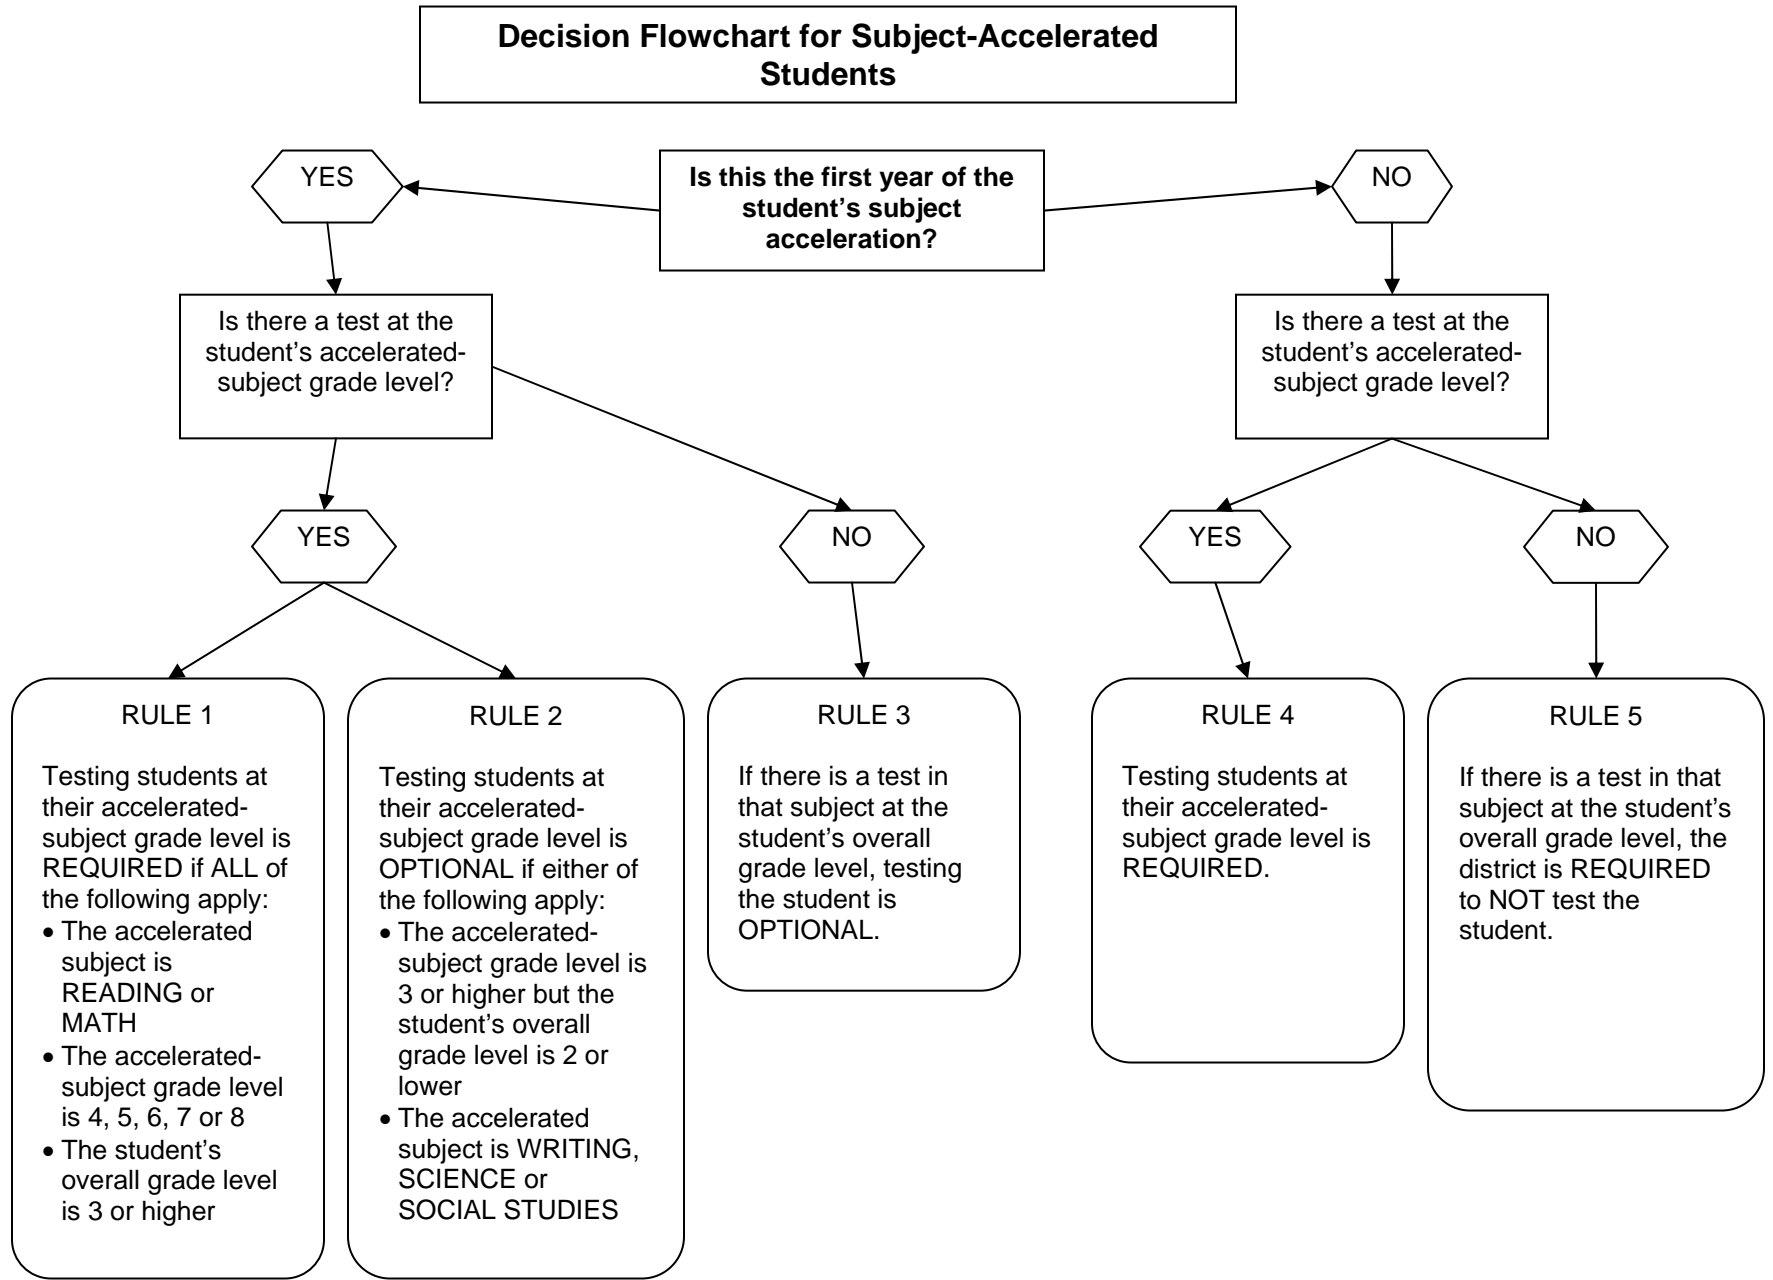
Decision Flowchart for Subject-Accelerated Students

YES

Is this the first year of the student's subject acceleration?

NO

Is there a test at the student's accelerated-subject grade level?

Is there a test at the student's accelerated-subject grade level?

YES

NO

YES

NO

RULE 1

Testing students at their accelerated-subject grade level is REQUIRED if ALL of the following apply:
• The accelerated subject is READING or MATH
• The accelerated-subject grade level is 4, 5, 6, 7 or 8
• The student's overall grade level is 3 or higher

RULE 2

Testing students at their accelerated-subject grade level is OPTIONAL if either of the following apply:
• The accelerated-subject grade level is 3 or higher but the student's overall grade level is 2 or lower
• The accelerated subject is WRITING, SCIENCE or SOCIAL STUDIES

RULE 3

If there is a test in that subject at the student's overall grade level, testing the student is OPTIONAL.

RULE 4

Testing students at their accelerated-subject grade level is REQUIRED.

RULE 5

If there is a test in that subject at the student's overall grade level, the district is REQUIRED to NOT test the student.